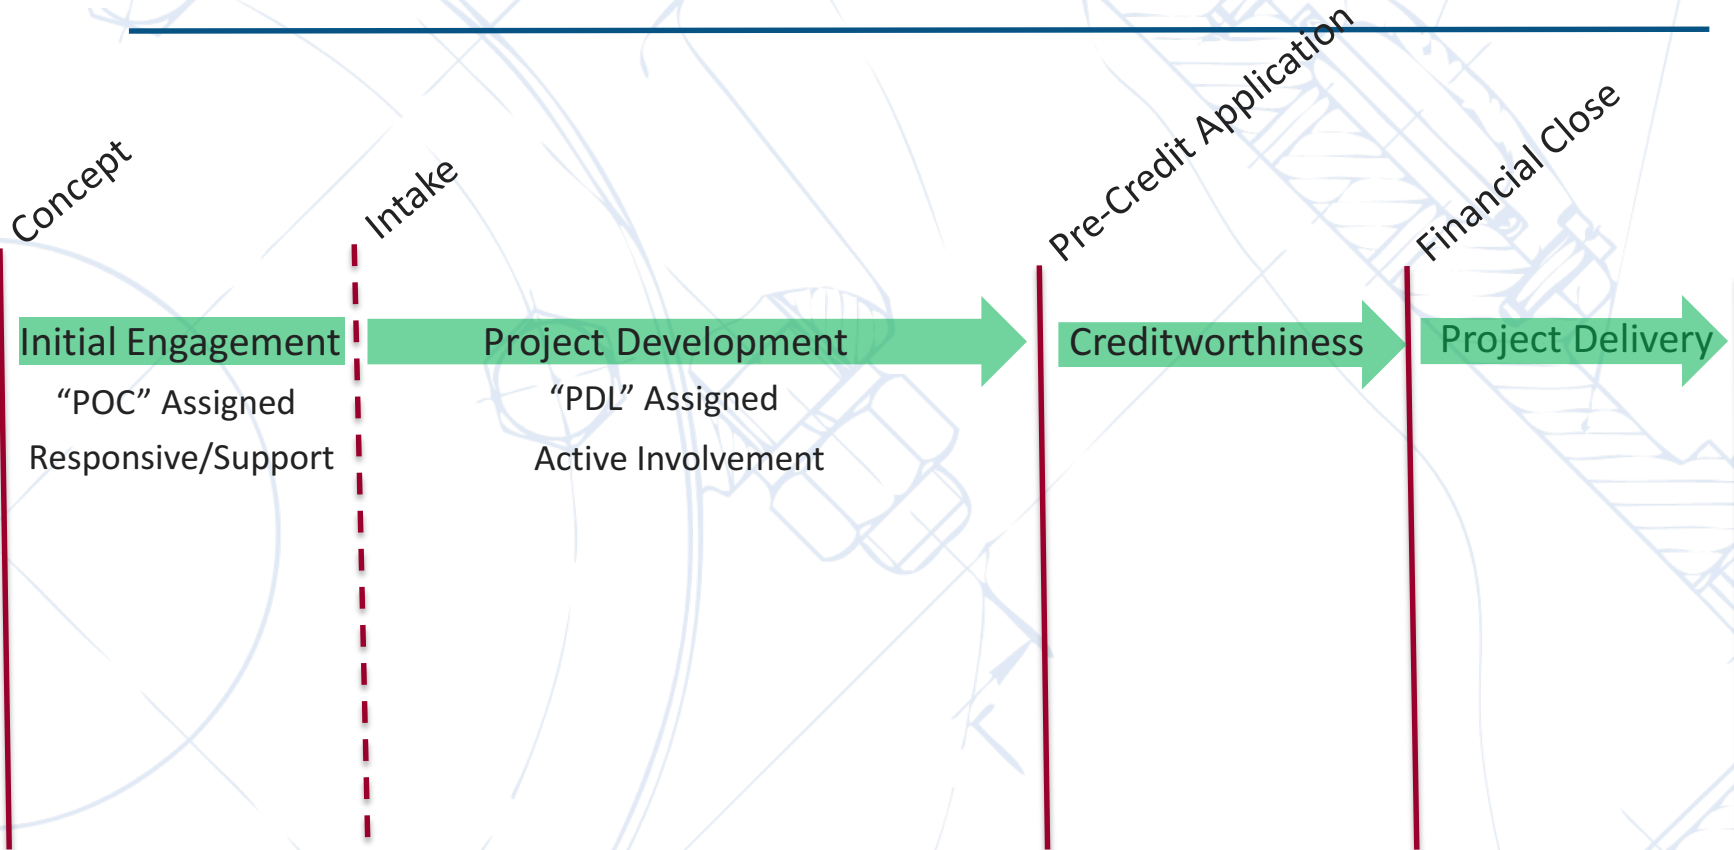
Concept

Intake

Pre-Credit Application

Financial Close

Initial Engagement

Project Development

Creditworthiness

Project Delivery

“POC” Assigned

Responsive/Support

“PDL” Assigned

Active Involvement